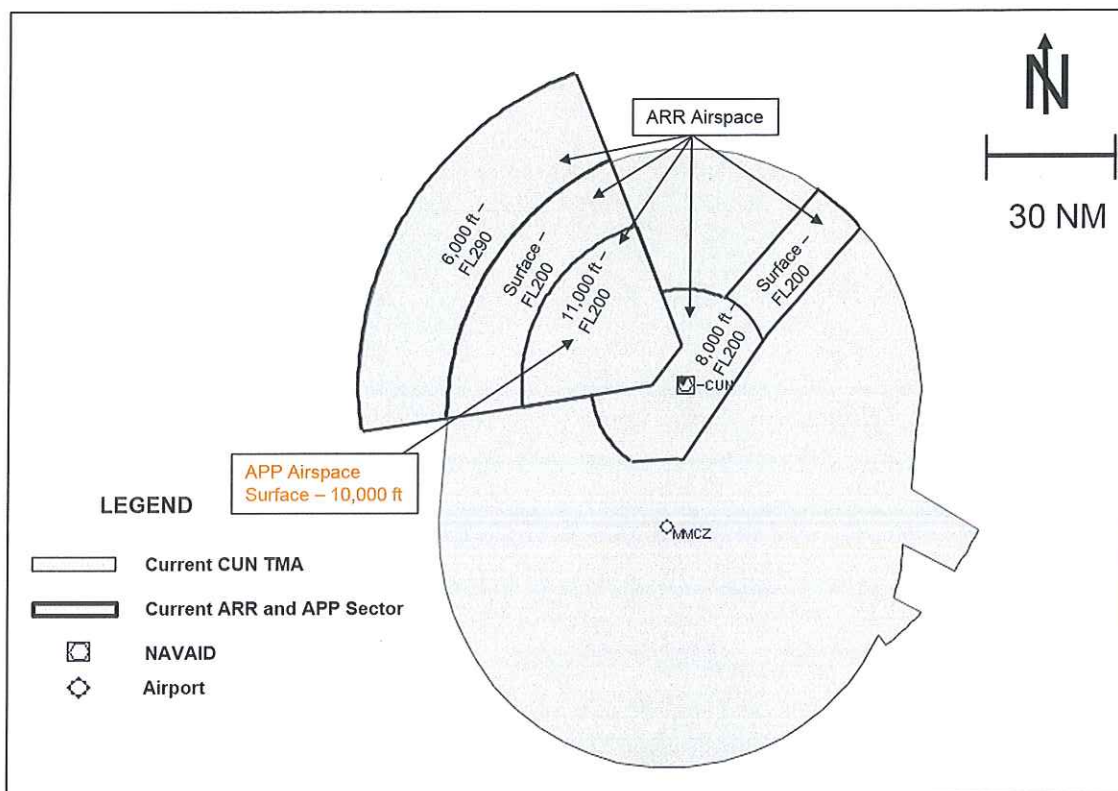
N

30 NM

ARR Airspace

6,000 ft – FL290

Surface – FL200

11,000 ft – FL200

8,000 ft – FL200

Surface – FL200

–CUN

APP Airspace
Surface – 10,000 ft

MMCZ

LEGEND

Current CUN TMA

Current ARR and APP Sector

NAVAID

Airport